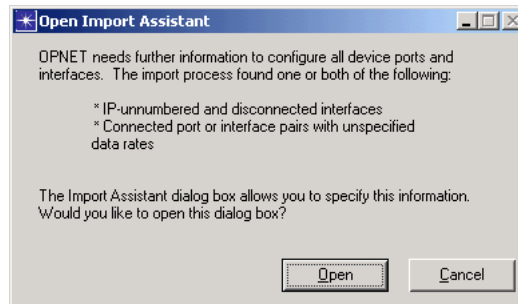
Open Import Assistant

OPNET needs further information to configure all device ports and interfaces. The import process found one or both of the following:

* IP-unnumbered and disconnected interfaces
* Connected port or interface pairs with unspecified data rates

The Import Assistant dialog box allows you to specify this information. Would you like to open this dialog box?

Open Cancel